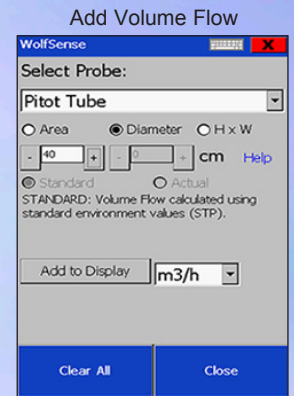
Add Volume Flow

WolfSense

X

Select Probe:

Pitot Tube

Area

Diameter

H x W

-

40

+

-

0

+

cm

Help

Standard

Actual

STANDARD: Volume Flow calculated using standard environment values (STP).

Add to Display

m3/h

Clear All

Close